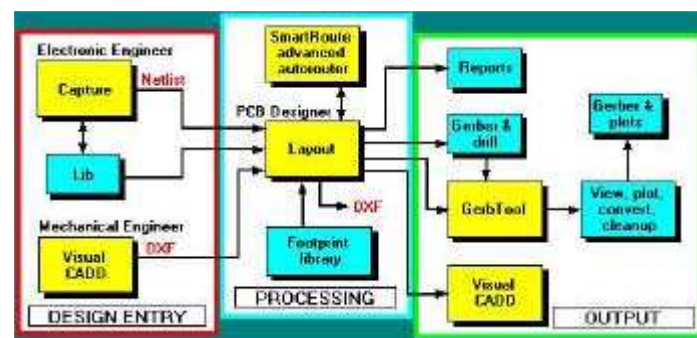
Electronic Engineer

Capture

Netlist

Lib

Mechanical Engineer

Visual CADD

DXF

DESIGN ENTRY

SmartRoute advanced autorouter

PCB Designer

Layout

DXF

Footprint library

PROCESSING

Reports

Gerber & drill

GerbTool

Gerber & plots

View, plot, convert, cleanup

Visual CADD

OUTPUT